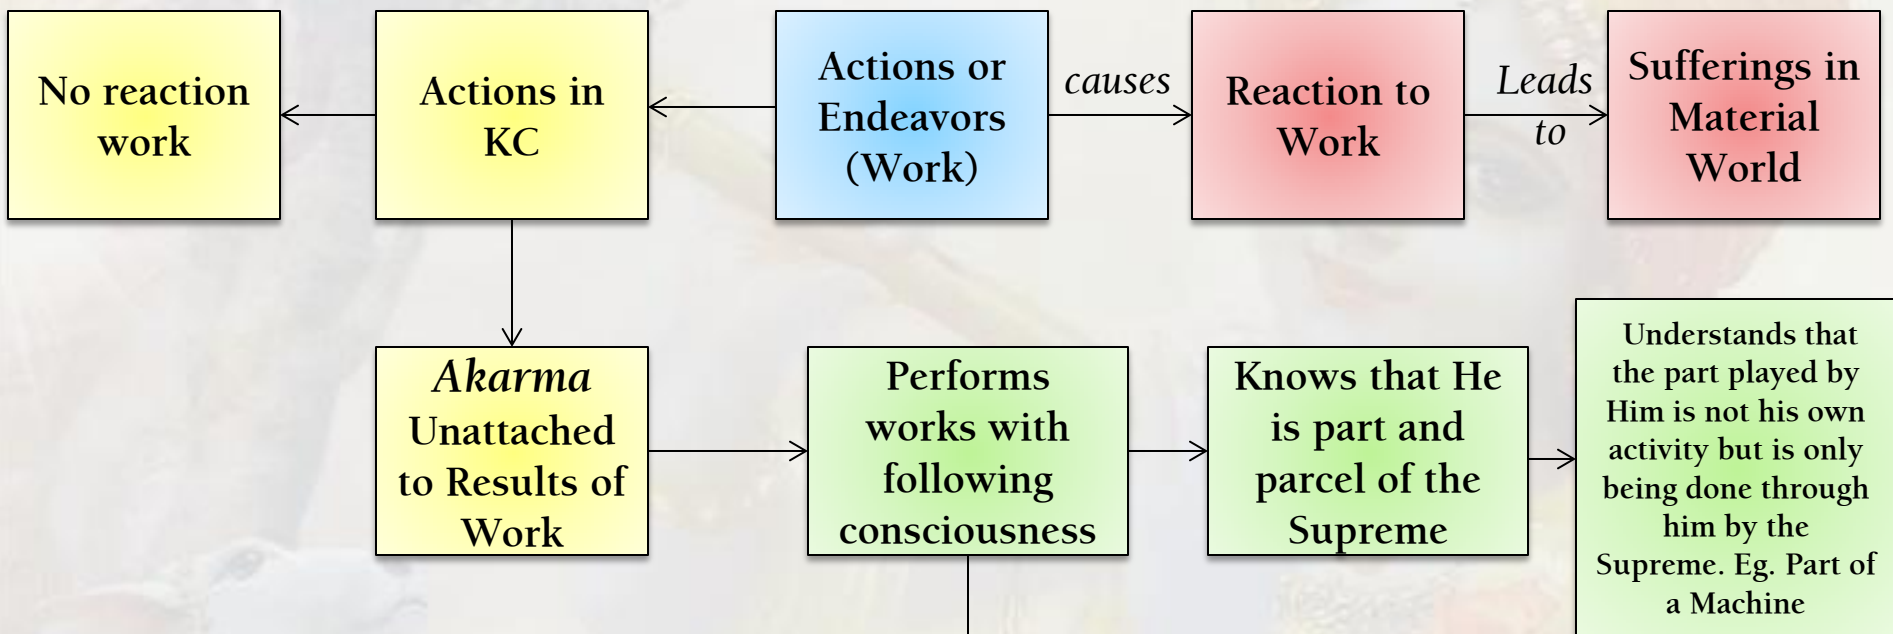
No reaction work

Actions in KC

Actions or Endeavors (Work)

causes

Reaction to Work

Leads to

Sufferings in Material World

Akarma Unattached to Results of Work

Performs works with following consciousness

Knows that He is part and parcel of the Supreme

Understands that the part played by Him is not his own activity but is only being done through him by the Supreme. Eg. Part of a Machine